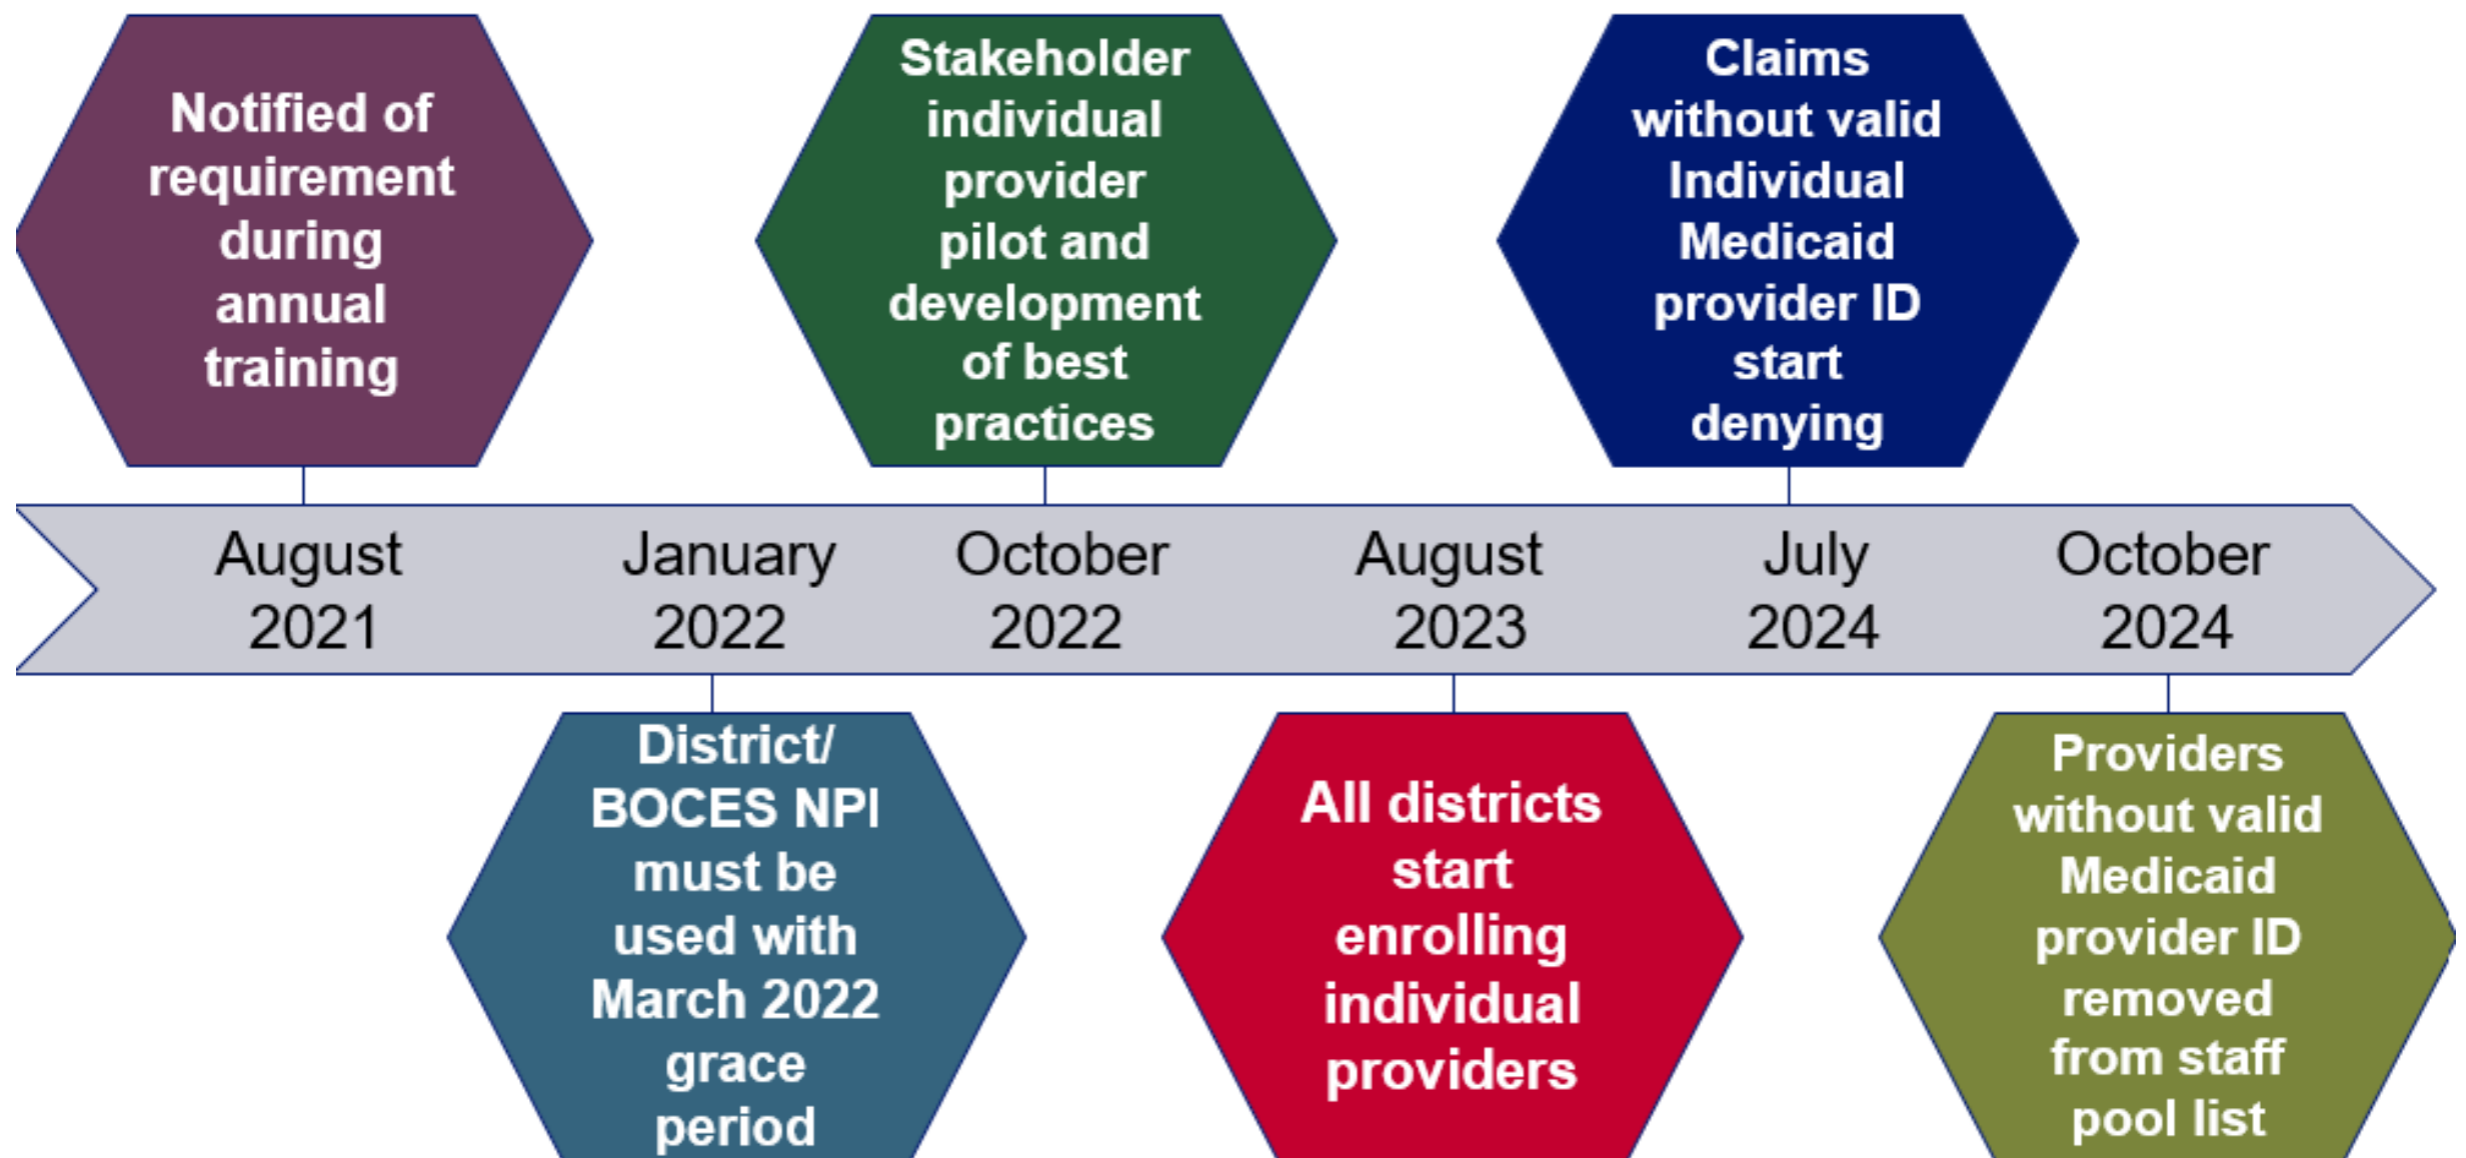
August 2021
Notified of requirement during annual training

January 2022
District/ BOCES NPI must be used with March 2022 grace period

October 2022
Stakeholder individual provider pilot and development of best practices

August 2023
All districts start enrolling individual providers

July 2024
Claims without valid Individual Medicaid provider ID start denying

October 2024
Providers without valid Medicaid provider ID removed from staff pool list